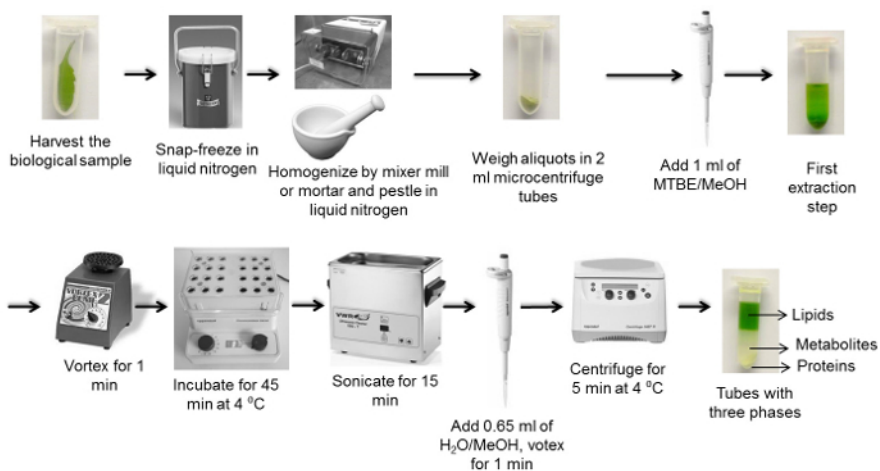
Harvest the biological sample

Snap-freeze in liquid nitrogen

Homogenize by mixer mill or mortar and pestle in liquid nitrogen

Weigh aliquots in 2 ml microcentrifuge tubes

Add 1 ml of MTBE/MeOH

First extraction step

Vortex for 1 min

Incubate for 45 min at 4 ºC

Sonicate for 15 min

Add 0.65 ml of $H_2O$/MeOH, votex for 1 min

Centrifuge for 5 min at 4 ºC

Lipids

Metabolites

Proteins

Tubes with three phases